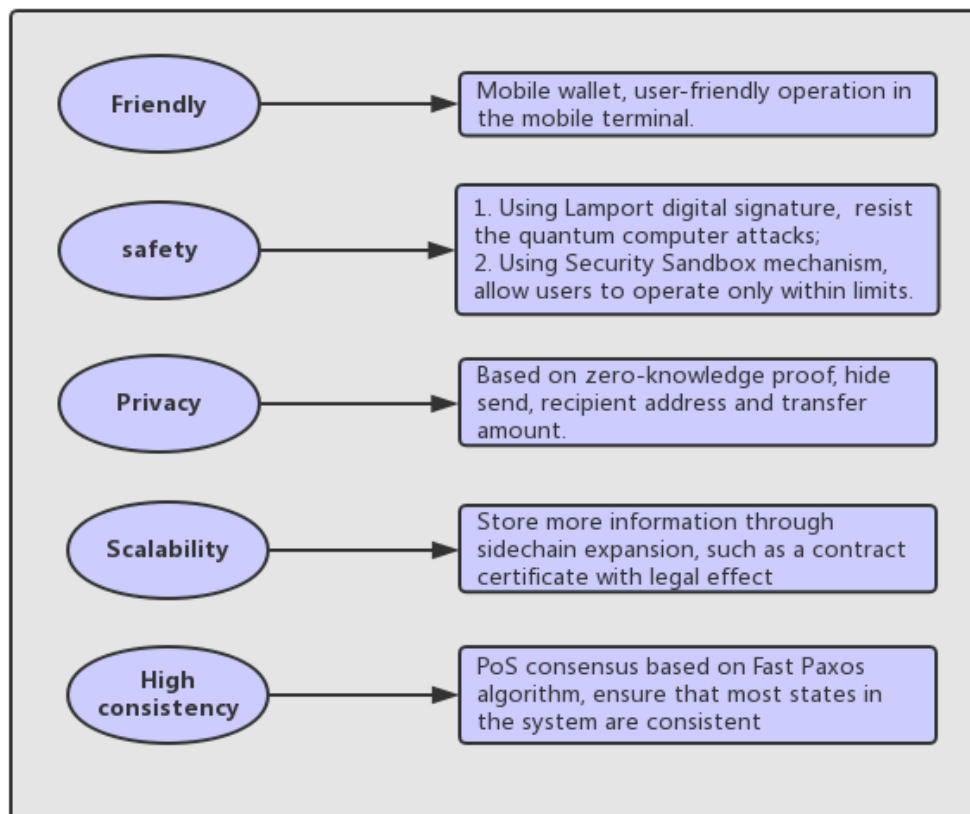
Friendly

Mobile wallet, user-friendly operation in the mobile terminal.

safety

1. Using Lamport digital signature, resist the quantum computer attacks;
2. Using Security Sandbox mechanism, allow users to operate only within limits.

Privacy

Based on zero-knowledge proof, hide send, recipient address and transfer amount.

Scalability

Store more information through sidechain expansion, such as a contract certificate with legal effect

High consistency

PoS consensus based on Fast Paxos algorithm, ensure that most states in the system are consistent